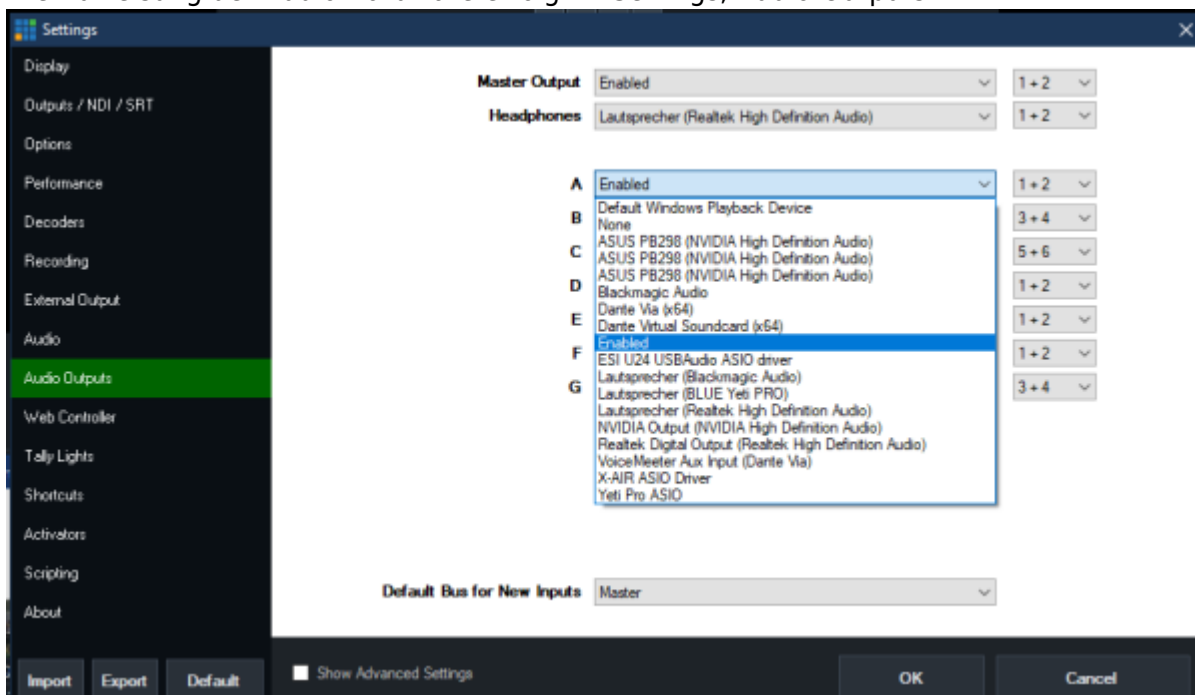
Settings

Display
Outputs / NDI / SRT
Options
Performance
Decoders
Recording
External Output
Audio
Audio Outputs
Web Controller
Tally Lights
Shortcuts
Activators
Scripting
About

Master Output Enabled 1 + 2
Headphones Lautsprecher (Realtek High Definition Audio) 1 + 2

A Enabled 1 + 2
B 3 + 4
C 5 + 6
D 1 + 2
E 1 + 2
F 1 + 2
G 3 + 4

Default Windows Playback Device
None
ASUS PB298 (NVIDIA High Definition Audio)
ASUS PB298 (NVIDIA High Definition Audio)
ASUS PB298 (NVIDIA High Definition Audio)
Blackmagic Audio
Dante Via (x64)
Dante Virtual Soundcard (x64)
Enabled
ESI U24 USBAudio ASIO driver
Lautsprecher (Blackmagic Audio)
Lautsprecher (BLUE Yeti PRO)
Lautsprecher (Realtek High Definition Audio)
NVIDIA Output (NVIDIA High Definition Audio)
Realtek Digital Output (Realtek High Definition Audio)
VoiceMeeter Aux Input (Dante Via)
X-AIR ASIO Driver
Yeti Pro ASIO

Default Bus for New Inputs Master

Import Export Default
Show Advanced Settings
OK Cancel